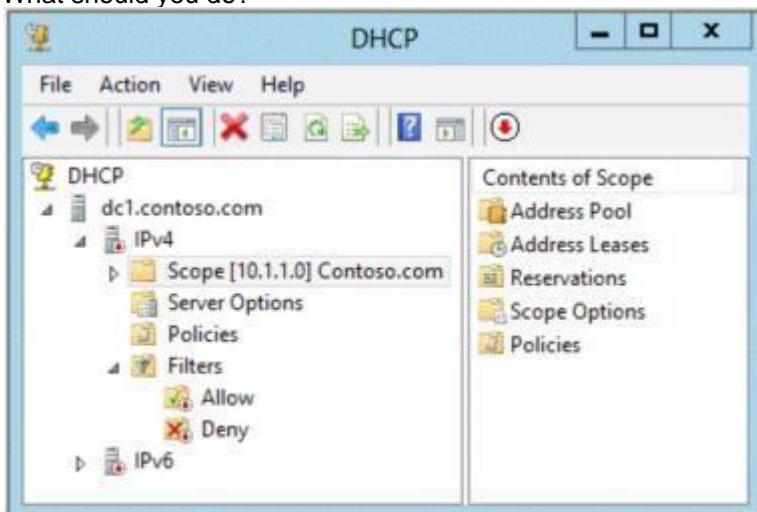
What should you do?

DHCP

File Action View Help

DHCP
dc1.contoso.com
IPv4
Scope [10.1.1.0] Contoso.com
Server Options
Policies
Filters
Allow
Deny
IPv6

Contents of Scope
Address Pool
Address Leases
Reservations
Scope Options
Policies